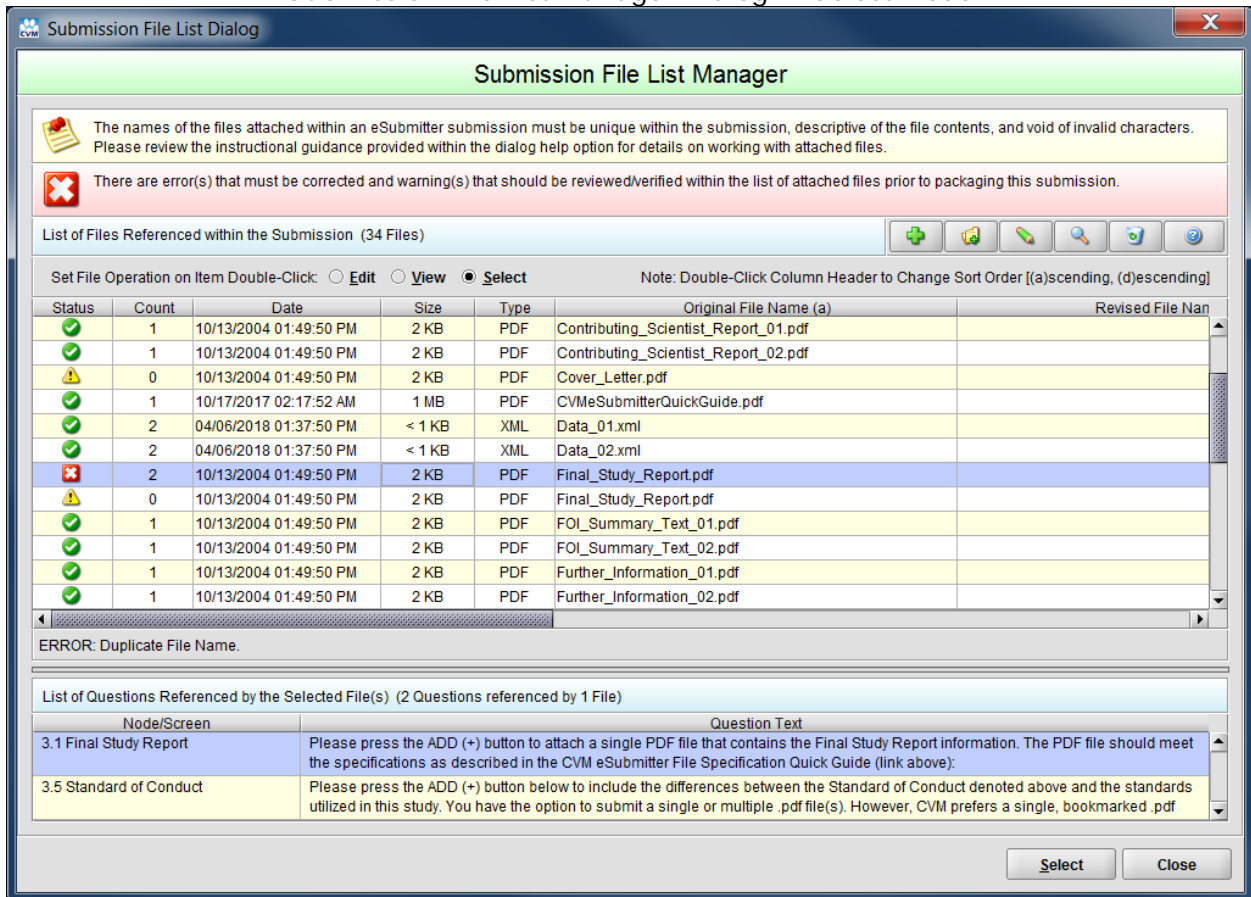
Submission File List Dialog

Submission File List Manager

The names of the files attached within an eSubmitter submission must be unique within the submission, descriptive of the file contents, and void of invalid characters. Please review the instructional guidance provided within the dialog help option for details on working with attached files.

There are error(s) that must be corrected and warning(s) that should be reviewed/verified within the list of attached files prior to packaging this submission.

List of Files Referenced within the Submission (34 Files)

Set File Operation on Item Double-Click: Edit View Select

Note: Double-Click Column Header to Change Sort Order [(a)scending, (d)escending]

| Status | Count | Date | Size | Type | Original File Name (a) | Revised File Nan |
|---|---|---|---|---|---|---|
| | 1 | 10/13/2004 01:49:50 PM | 2 KB | PDF | Contributing_Scientist_Report_01.pdf | |
| | 1 | 10/13/2004 01:49:50 PM | 2 KB | PDF | Contributing_Scientist_Report_02.pdf | |
| | 0 | 10/13/2004 01:49:50 PM | 2 KB | PDF | Cover_Letter.pdf | |
| | 1 | 10/17/2017 02:17:52 AM | 1 MB | PDF | CVMeSubmitterQuickGuide.pdf | |
| | 2 | 04/06/2018 01:37:50 PM | < 1 KB | XML | Data_01.xml | |
| | 2 | 04/06/2018 01:37:50 PM | < 1 KB | XML | Data_02.xml | |
| | 2 | 10/13/2004 01:49:50 PM | 2 KB | PDF | Final_Study_Report.pdf | |
| | 0 | 10/13/2004 01:49:50 PM | 2 KB | PDF | Final_Study_Report.pdf | |
| | 1 | 10/13/2004 01:49:50 PM | 2 KB | PDF | FOI_Summary_Text_01.pdf | |
| | 1 | 10/13/2004 01:49:50 PM | 2 KB | PDF | FOI_Summary_Text_02.pdf | |
| | 1 | 10/13/2004 01:49:50 PM | 2 KB | PDF | Further_Information_01.pdf | |
| | 1 | 10/13/2004 01:49:50 PM | 2 KB | PDF | Further_Information_02.pdf | |

ERROR: Duplicate File Name.

List of Questions Referenced by the Selected File(s) (2 Questions referenced by 1 File)

| Node/Screen | Question Text |
|---|---|
| 3.1 Final Study Report | Please press the ADD (+) button to attach a single PDF file that contains the Final Study Report information. The PDF file should meet the specifications as described in the CVM eSubmitter File Specification Quick Guide (link above): |
| 3.5 Standard of Conduct | Please press the ADD (+) button below to include the differences between the Standard of Conduct denoted above and the standards utilized in this study. You have the option to submit a single or multiple .pdf file(s). However, CVM prefers a single, bookmarked .pdf |

Select Close